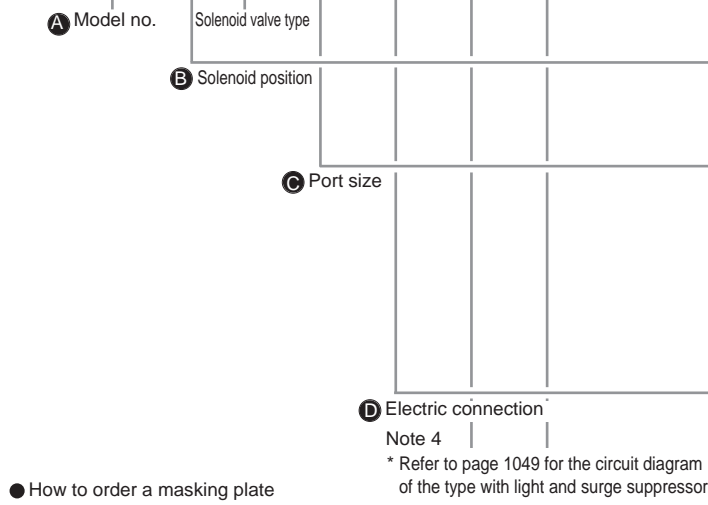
A Model no.

Solenoid valve type

B Solenoid position

C Port size

D Electric connection

Note 4

* Refer to page 1049 for the circuit diagram of the type with light and surge suppressor

● How to order a masking plate